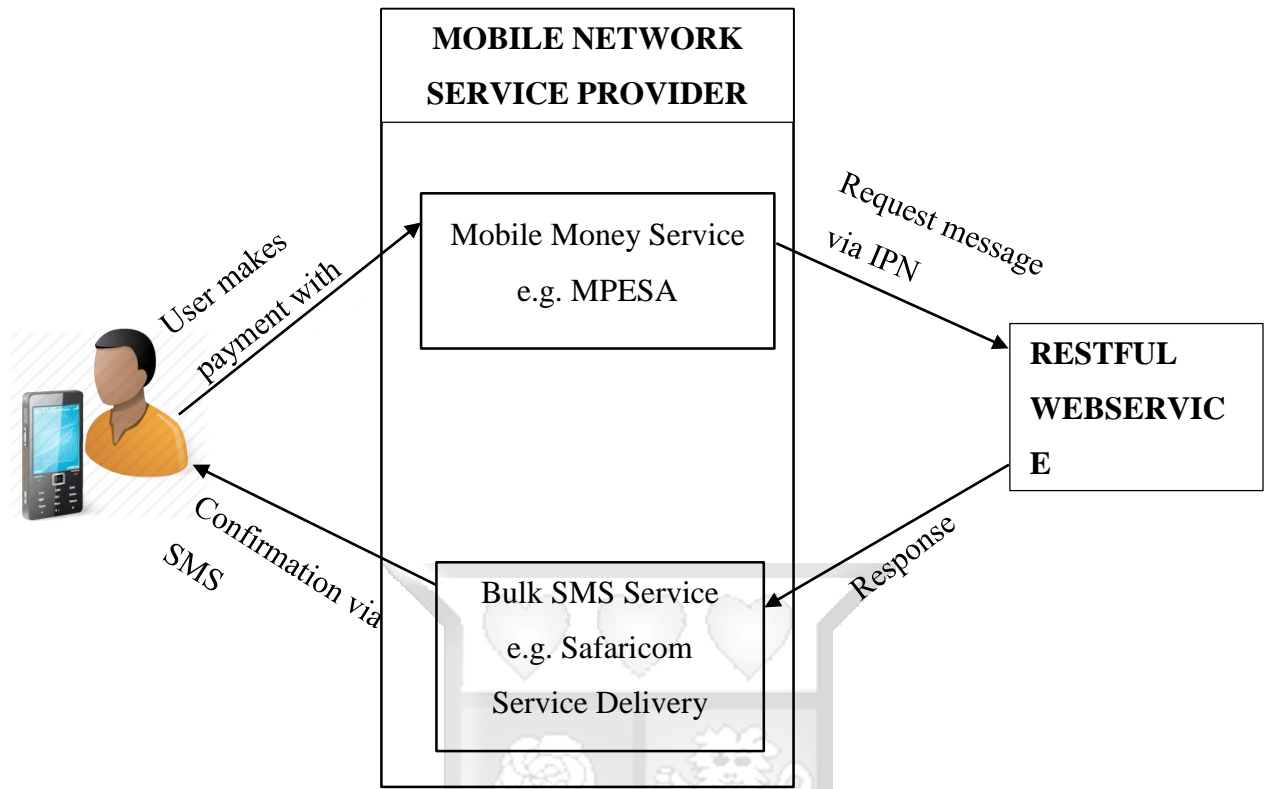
MOBILE NETWORK SERVICE PROVIDER

User makes payment with

Mobile Money Service e.g. MPESA

Request message via IPN

RESTFUL WEBSERVIC E

Response

Bulk SMS Service e.g. Safaricom Service Delivery

Confirmation via SMS